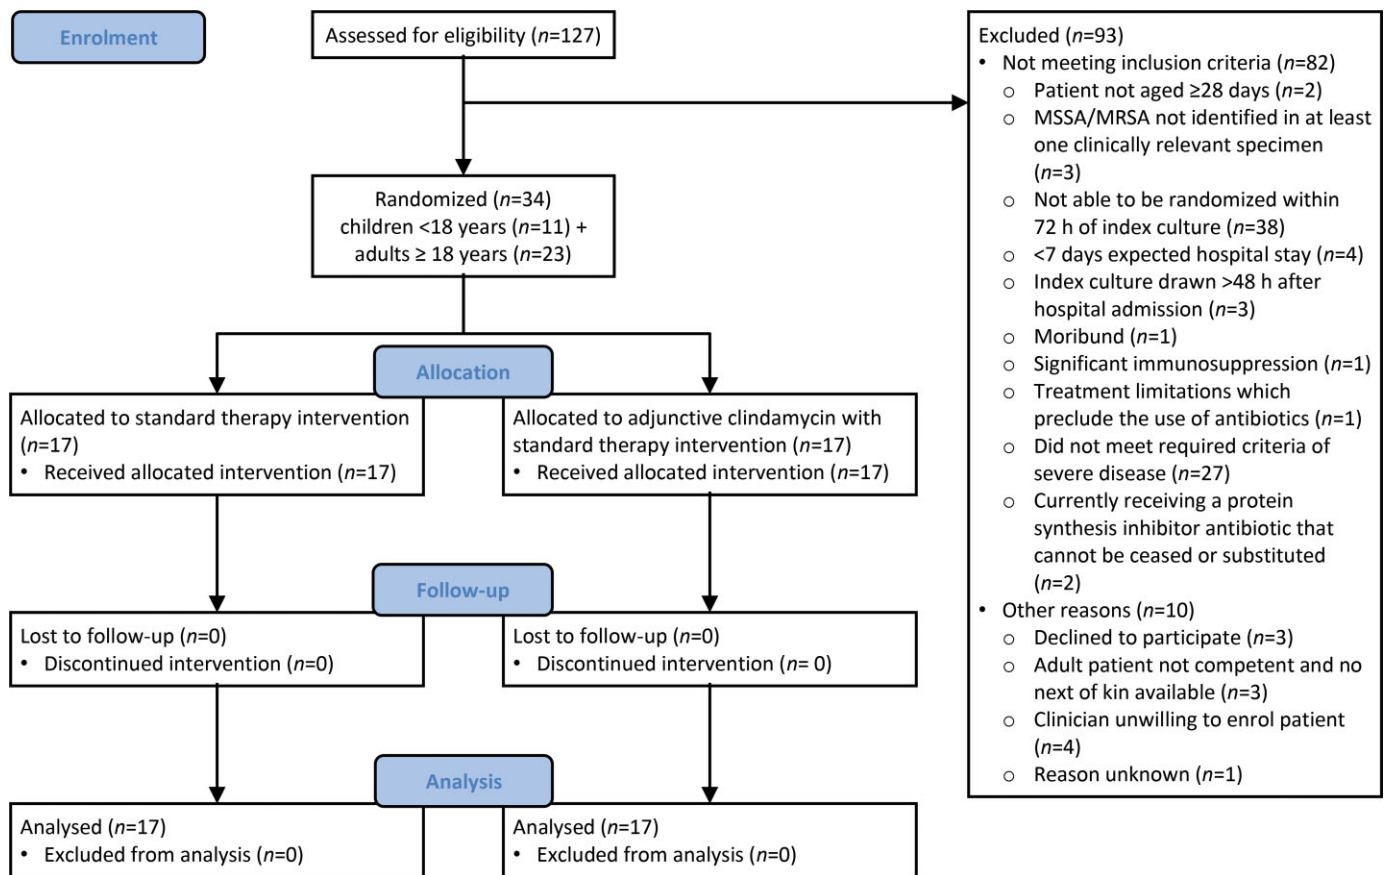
Enrolment

Assessed for eligibility ($n$=127)

Excluded ($n$=93)
• Not meeting inclusion criteria ($n$=82)
 ○ Patient not aged ≥28 days ($n$=2)
 ○ MSSA/MRSA not identified in at least one clinically relevant specimen ($n$=3)
 ○ Not able to be randomized within 72 h of index culture ($n$=38)
 ○ <7 days expected hospital stay ($n$=4)
 ○ Index culture drawn >48 h after hospital admission ($n$=3)
 ○ Moribund ($n$=1)
 ○ Significant immunosuppression ($n$=1)
 ○ Treatment limitations which preclude the use of antibiotics ($n$=1)
 ○ Did not meet required criteria of severe disease ($n$=27)
 ○ Currently receiving a protein synthesis inhibitor antibiotic that cannot be ceased or substituted ($n$=2)
• Other reasons ($n$=10)
 ○ Declined to participate ($n$=3)
 ○ Adult patient not competent and no next of kin available ($n$=3)
 ○ Clinician unwilling to enrol patient ($n$=4)
 ○ Reason unknown ($n$=1)

Randomized ($n$=34)
children <18 years ($n$=11) +
adults ≥ 18 years ($n$=23)

Allocation

Allocated to standard therapy intervention ($n$=17)
• Received allocated intervention ($n$=17)

Allocated to adjunctive clindamycin with standard therapy intervention ($n$=17)
• Received allocated intervention ($n$=17)

Follow-up

Lost to follow-up ($n$=0)
• Discontinued intervention ($n$=0)

Lost to follow-up ($n$=0)
• Discontinued intervention ($n$= 0)

Analysis

Analysed ($n$=17)
• Excluded from analysis ($n$=0)

Analysed ($n$=17)
• Excluded from analysis ($n$=0)